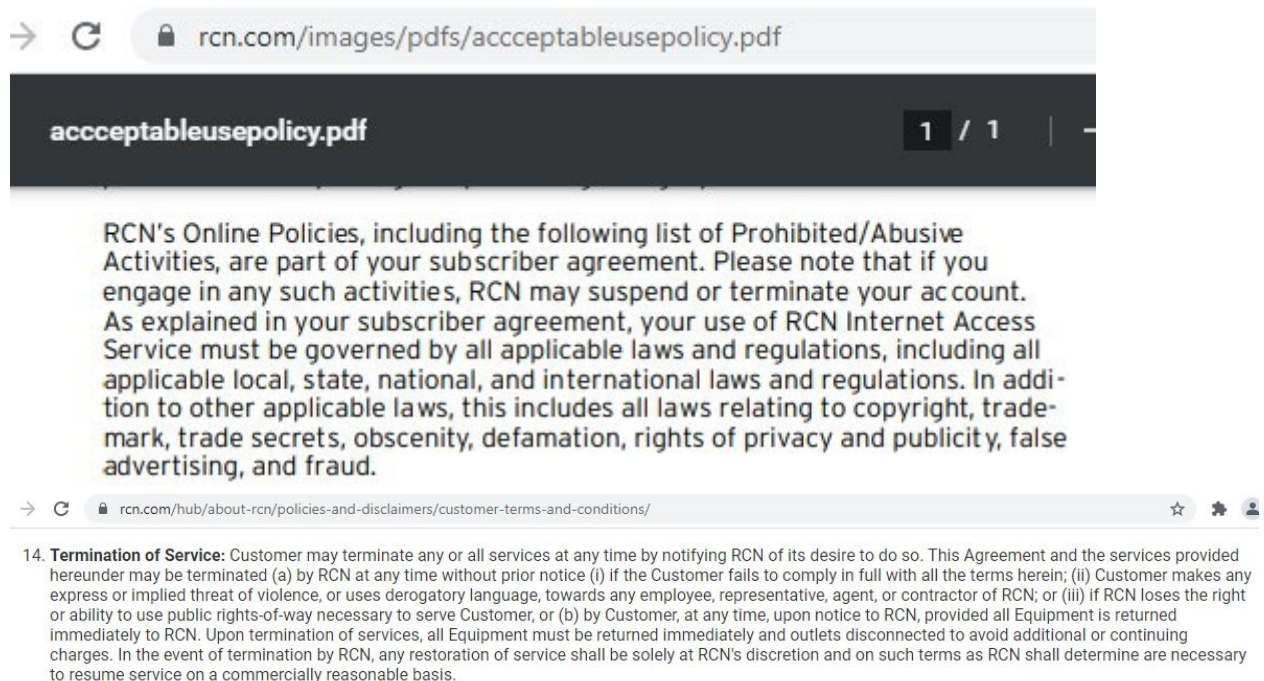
rcn.com/images/pdfs/accceptableusepolicy.pdf

accceptableusepolicy.pdf

1 / 1

RCN's Online Policies, including the following list of Prohibited/Abusive Activities, are part of your subscriber agreement. Please note that if you engage in any such activities, RCN may suspend or terminate your account. As explained in your subscriber agreement, your use of RCN Internet Access Service must be governed by all applicable laws and regulations, including all applicable local, state, national, and international laws and regulations. In addition to other applicable laws, this includes all laws relating to copyright, trademark, trade secrets, obscenity, defamation, rights of privacy and publicity, false advertising, and fraud.

rcn.com/hub/about-rcn/policies-and-disclaimers/customer-terms-and-conditions/

14. **Termination of Service:** Customer may terminate any or all services at any time by notifying RCN of its desire to do so. This Agreement and the services provided hereunder may be terminated (a) by RCN at any time without prior notice (i) if the Customer fails to comply in full with all the terms herein; (ii) Customer makes any express or implied threat of violence, or uses derogatory language, towards any employee, representative, agent, or contractor of RCN; or (iii) if RCN loses the right or ability to use public rights-of-way necessary to serve Customer, or (b) by Customer, at any time, upon notice to RCN, provided all Equipment is returned immediately to RCN. Upon termination of services, all Equipment must be returned immediately and outlets disconnected to avoid additional or continuing charges. In the event of termination by RCN, any restoration of service shall be solely at RCN's discretion and on such terms as RCN shall determine are necessary to resume service on a commercially reasonable basis.